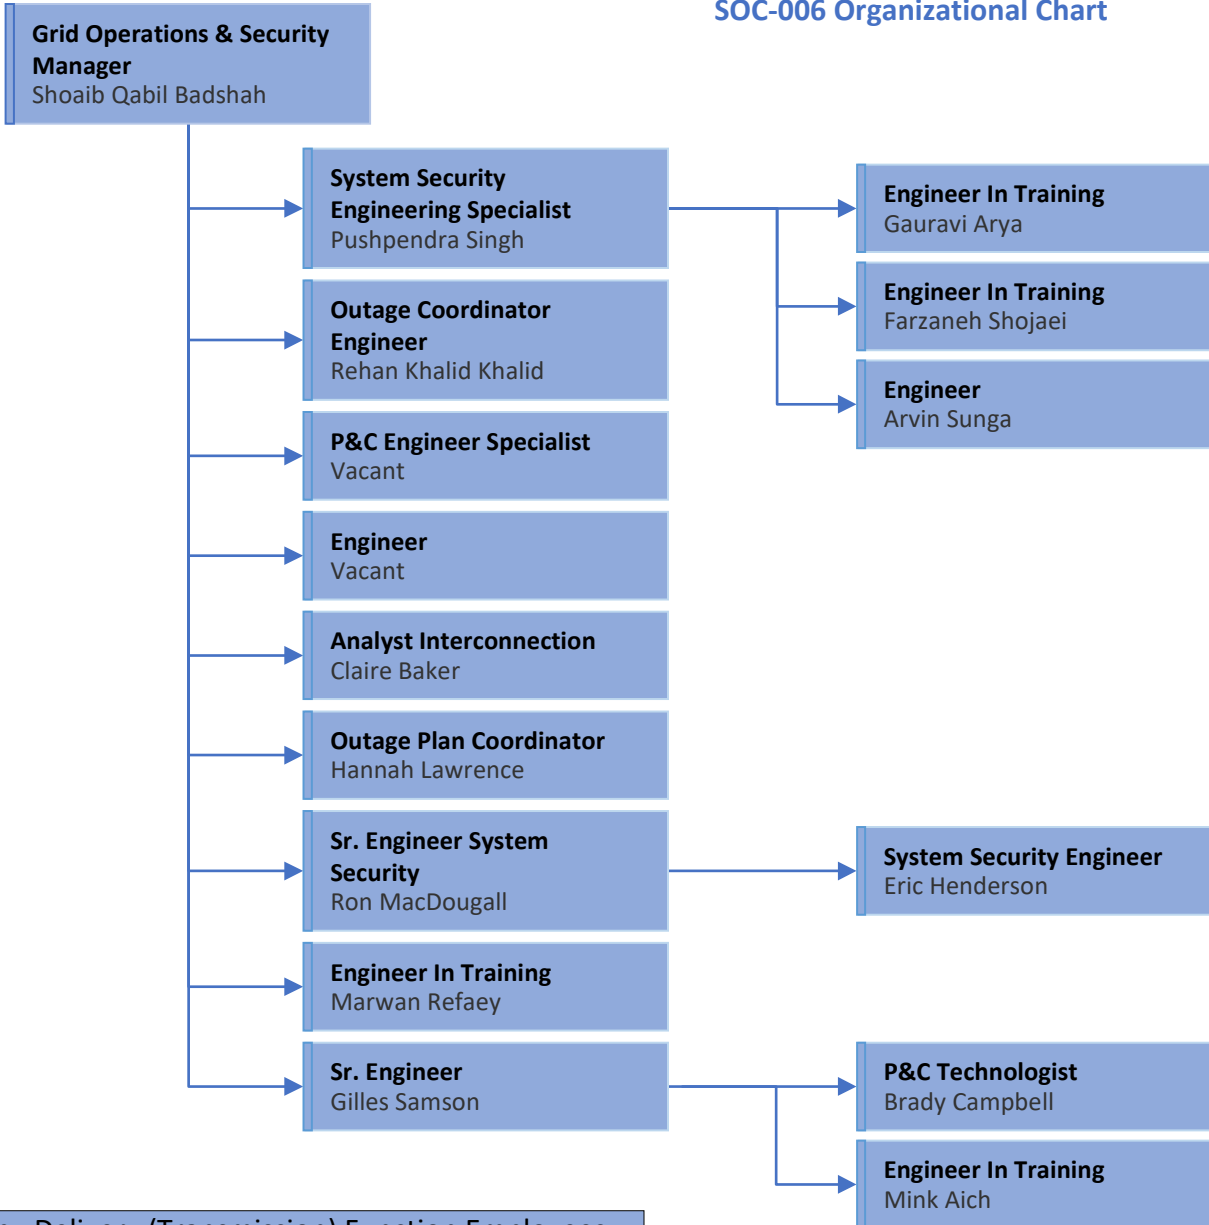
SOC-006 Organizational Chart

Grid Operations & Security Manager
Shoaib Qabil Badshah

System Security Engineering Specialist
Pushpendra Singh

Engineer In Training
Gauravi Arya

Engineer In Training
Farzaneh Shojaei

Engineer
Arvin Sunga

Outage Coordinator Engineer
Rehan Khalid Khalid

P&C Engineer Specialist
Vacant

Engineer
Vacant

Analyst Interconnection
Claire Baker

Outage Plan Coordinator
Hannah Lawrence

Sr. Engineer System Security
Ron MacDougall

System Security Engineer
Eric Henderson

Engineer In Training
Marwan Refaey

Sr. Engineer
Gilles Samson

P&C Technologist
Brady Campbell

Engineer In Training
Mink Aich

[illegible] Delivery (Transmission) Function Employees